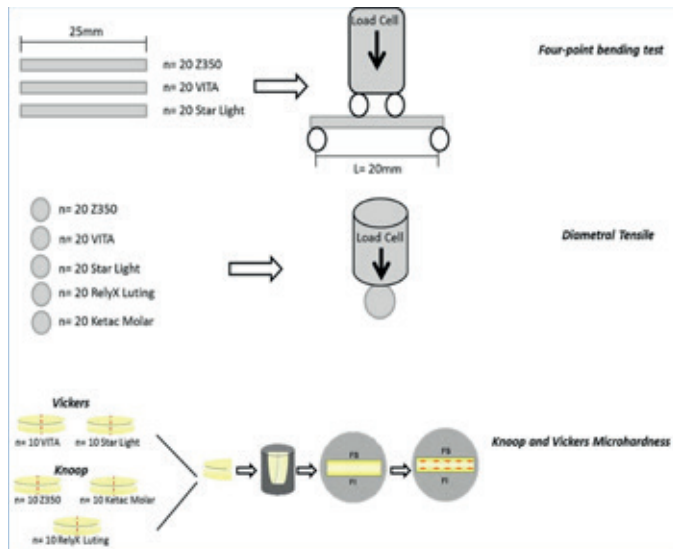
25mm

n= 20 Z350

n= 20 VITA

n= 20 Star Light

Load Cell

L= 20mm

Four-point bending test

n= 20 Z350

n= 20 VITA

n= 20 Star Light

n= 20 RelyX Luting

n= 20 Ketac Molar

Load Cell

Diametral Tensile

Vickers

n= 10 VITA

n= 10 Star Light

Knoop

n= 10 Z350

n= 10 Ketac Molar

n= 10 RelyX Luting

PS

PI

PS

PI

Knoop and Vickers Microhardness